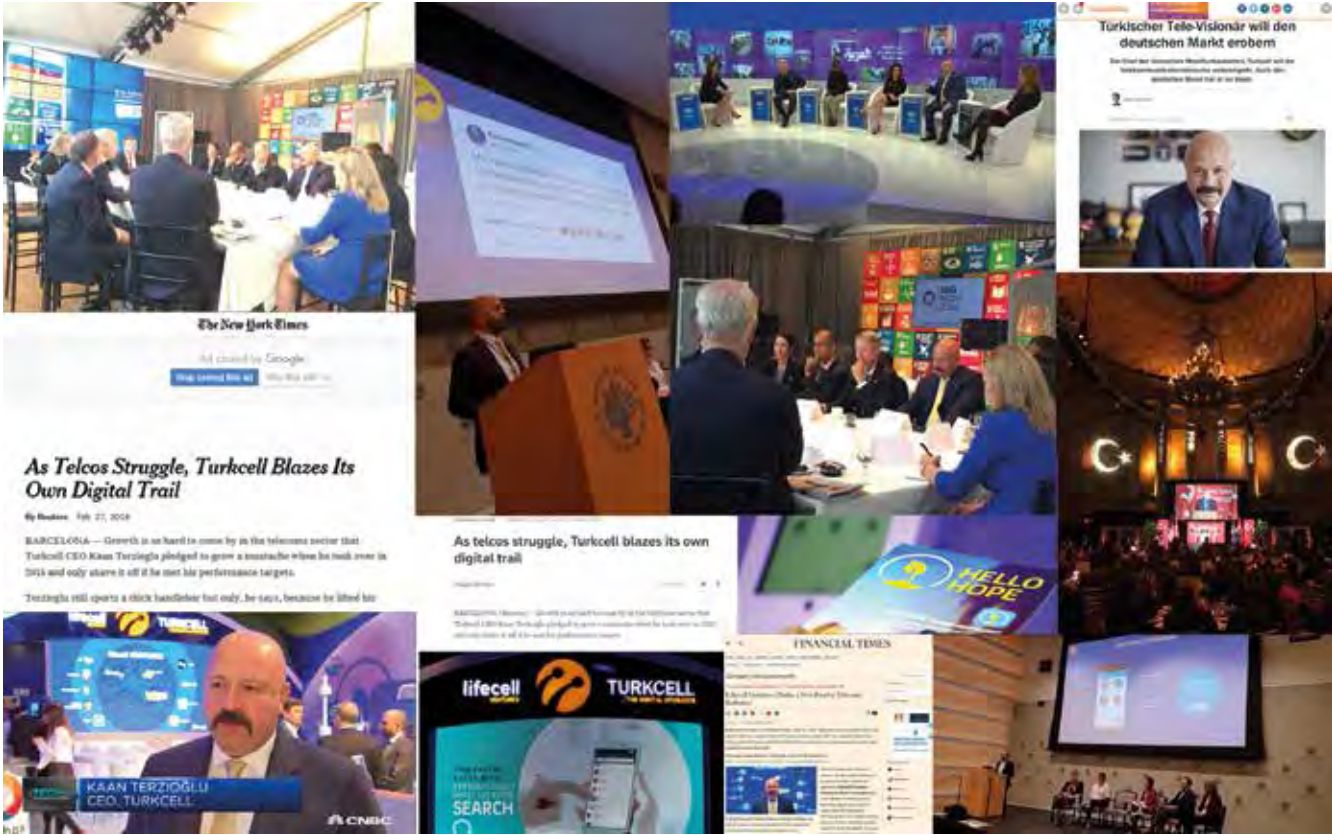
Türkischer Tele-Visionär will den deutschen Markt erobern

The New York Times

Ad closed by Google

As Telcos Struggle, Turkcell Blazes Its Own Digital Trail

By Reuters Feb. 27, 2018

BARCELONA — Growth is as hard to come by in the telecoms sector that Turkcell CEO Kaan Terzioglu pledged to grow a moustache when he took over in 2015 and only shave it off if he met his performance targets.

Terzioglu still sports a thick handlebar but only, he says, because he liked his

As telcos struggle, Turkcell blazes its own digital trail

HELLO HOPE

FINANCIAL TIMES

TURKCELL

KAAN TERZIOGLU
CEO, TURKCELL

CNBC

lifecell

TURKCELL

SEARCH